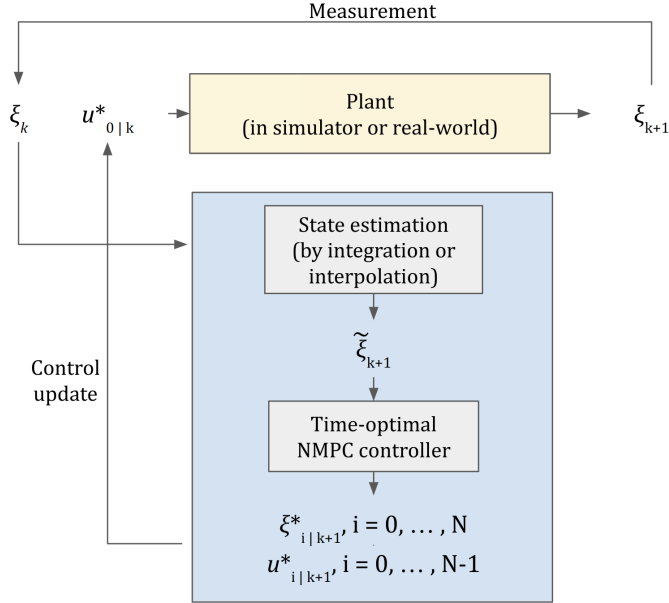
Measurement

$\xi_k$

$u^*_{0|k}$

Plant
(in simulator or real-world)

$\xi_{k+1}$

State estimation
(by integration or interpolation)

$\tilde{\xi}_{k+1}$

Control update

Time-optimal NMPC controller

$\xi^*_{i|k+1}$, i = 0, … , N
$u^*_{i|k+1}$, i = 0, … , N-1